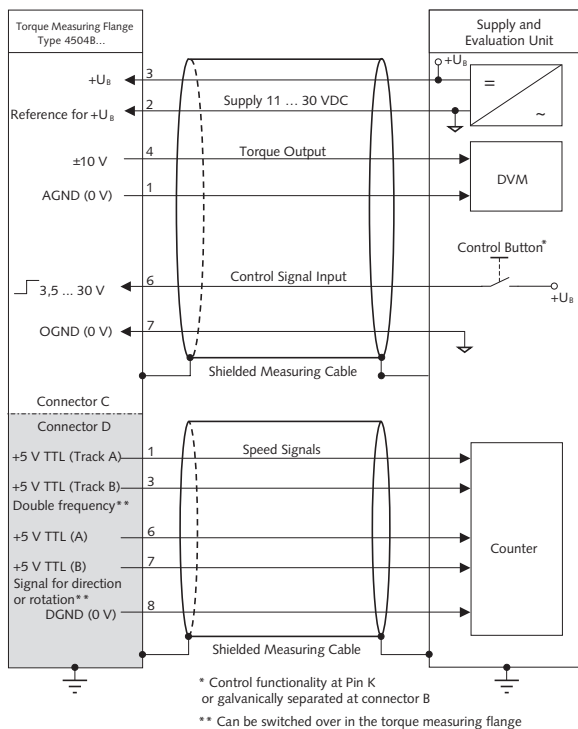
Torque Measuring Flange Type 4504B...

Supply and Evaluation Unit

$+U_B$

$+U_B$ 3

Reference for $+U_B$ 2

Supply 11 … 30 VDC

=

~

±10 V 4

Torque Output

AGND (0 V) 1

DVM

Control Button*

3,5 … 30 V 6

Control Signal Input

$+U_B$

OGND (0 V) 7

Shielded Measuring Cable

Connector C

Connector D

+5 V TTL (Track A) 1

Speed Signals

+5 V TTL (Track B) 3

Double frequency**

+5 V TTL (A) 6

Counter

+5 V TTL (B) 7

Signal for direction or rotation**

DGND (0 V) 8

Shielded Measuring Cable

* Control functionality at Pin K or galvanically separated at connector B

** Can be switched over in the torque measuring flange